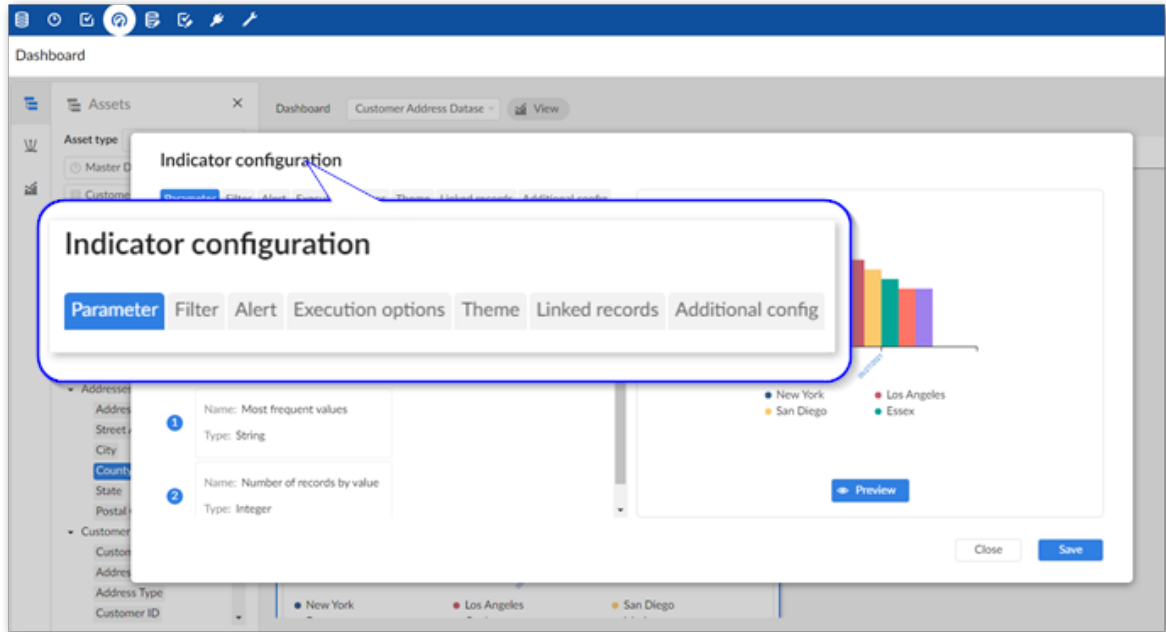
Dashboard

Assets

Asset type

Master D

Custome

Dashboard Customer Address Datase View

Indicator configuration

Indicator configuration

Parameter Filter Alert Execution options Theme Linked records Additional config

Addresses

Addres

Street

City

County

State

Postal

Customer

Custon

Addres

Address Type

Customer ID

1 Name: Most frequent values
Type: String

2 Name: Number of records by value
Type: Integer

New York
Los Angeles
San Diego
Essex

Preview

Close Save

New York Los Angeles San Diego